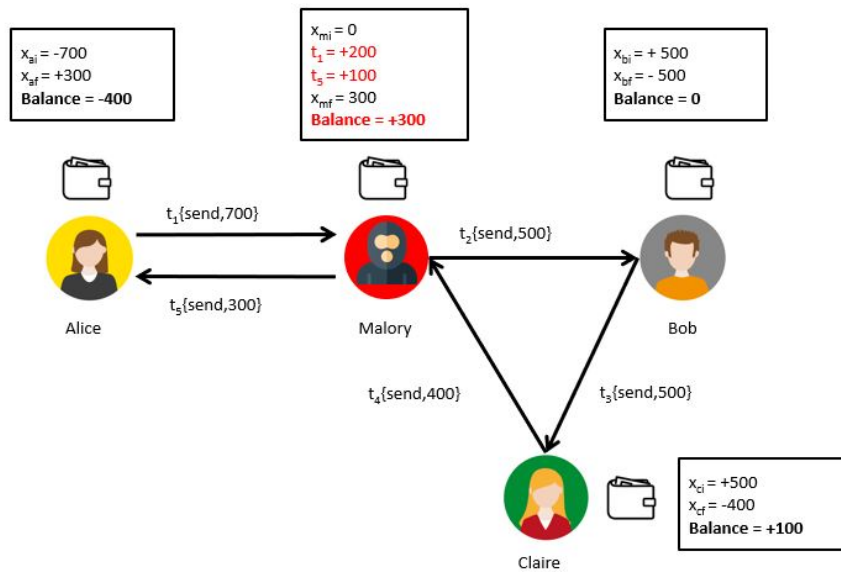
$x_{ai}$ = -700
$x_{af}$ = +300
**Balance = -400**

$x_{mi}$ = 0
$t_1$ = +200
$t_5$ = +100
$x_{mf}$ = 300
**Balance = +300**

$x_{bi}$ = + 500
$x_{bf}$ = - 500
**Balance = 0**

$t_1${send,700}

$t_2${send,500}

$t_5${send,300}

Alice

Malory

Bob

$t_4${send,400}

$t_3${send,500}

$x_{ci}$ = +500
$x_{cf}$ = -400
**Balance = +100**

Claire